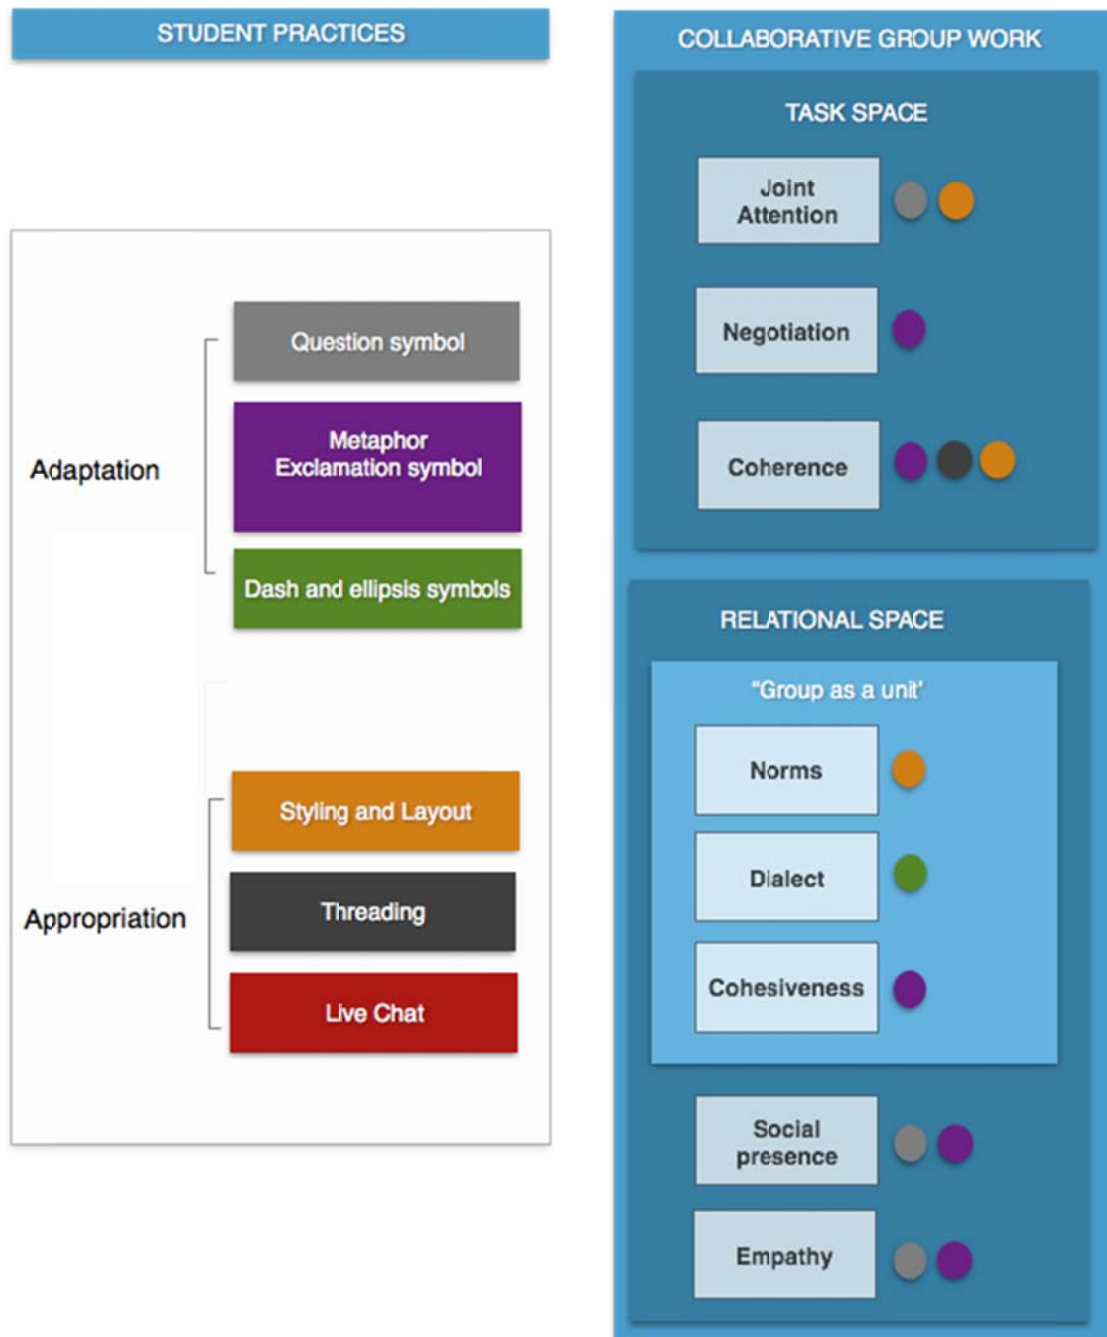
STUDENT PRACTICES

Adaptation

Question symbol

Metaphor
Exclamation symbol

Dash and ellipsis symbols

Appropriation

Styling and Layout

Threading

Live Chat

COLLABORATIVE GROUP WORK

TASK SPACE

Joint Attention

Negotiation

Coherence

RELATIONAL SPACE

"Group as a unit'

Norms

Dialect

Cohesiveness

Social presence

Empathy